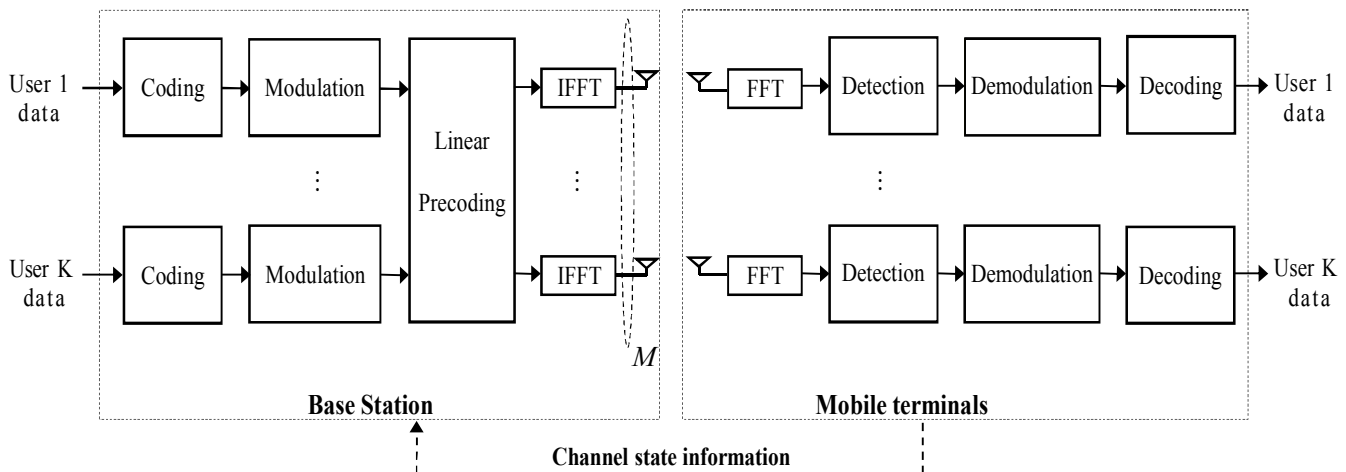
User 1 data

Coding

Modulation

⋮

User K data

Coding

Modulation

Linear Precoding

IFFT

⋮

IFFT

$M$

Base Station

FFT

Detection

Demodulation

Decoding

User 1 data

⋮

FFT

Detection

Demodulation

Decoding

User K data

Mobile terminals

Channel state information